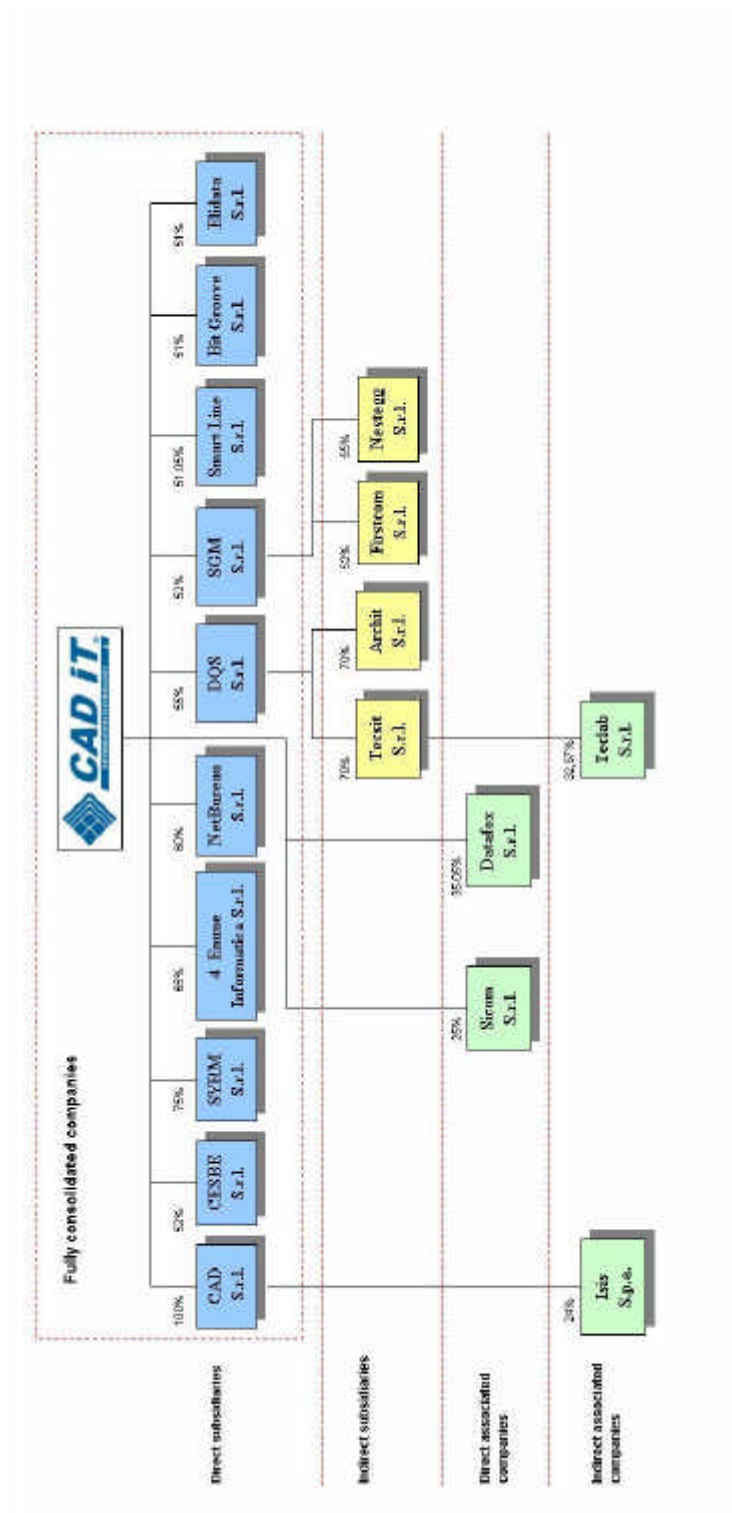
Fully consolidated companies

CAD iT

Direct subsidiaries

100% CAD S.r.l.

52% CESBE S.r.l.

75% SYRM S.r.l.

65% 4 Emme Informatica S.r.l.

80% NetBureau S.r.l.

55% DQS S.r.l.

52% SGM S.r.l.

51.05% Smart Line S.r.l.

51% Bit Groove S.r.l.

51% Elidata S.r.l.

Indirect subsidiaries

70% Tecsit S.r.l.

70% Archit S.r.l.

52% Firstcom S.r.l.

55% Nestegg S.r.l.

Direct associated companies

25% Sicom S.r.l.

35.05% Datafox S.r.l.

32.87% Teclab S.r.l.

Indirect associated companies

24% Isis S.p.a.